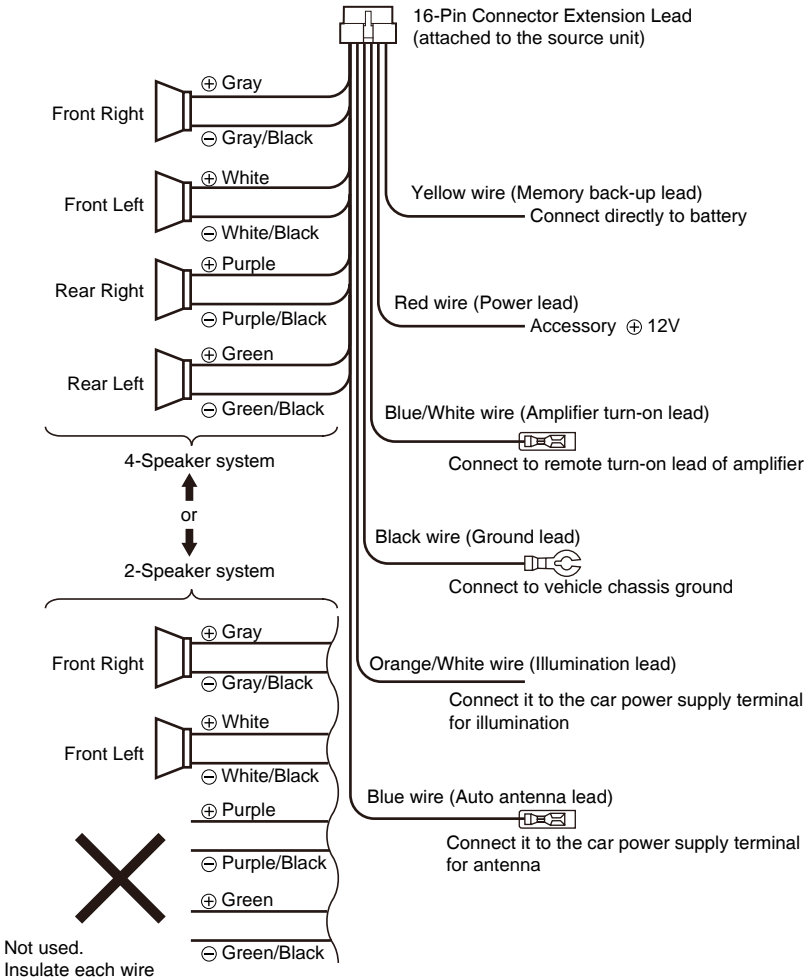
16-Pin Connector Extension Lead
(attached to the source unit)

Front Right
⊕ Gray
⊖ Gray/Black

Front Left
⊕ White
⊖ White/Black

Rear Right
⊕ Purple
⊖ Purple/Black

Rear Left
⊕ Green
⊖ Green/Black

4-Speaker system

or

2-Speaker system

Front Right
⊕ Gray
⊖ Gray/Black

Front Left
⊕ White
⊖ White/Black

⊕ Purple
⊖ Purple/Black
⊕ Green
⊖ Green/Black

Not used.
Insulate each wire

Yellow wire (Memory back-up lead)
Connect directly to battery

Red wire (Power lead)
Accessory ⊕ 12V

Blue/White wire (Amplifier turn-on lead)
Connect to remote turn-on lead of amplifier

Black wire (Ground lead)
Connect to vehicle chassis ground

Orange/White wire (Illumination lead)
Connect it to the car power supply terminal for illumination

Blue wire (Auto antenna lead)
Connect it to the car power supply terminal for antenna